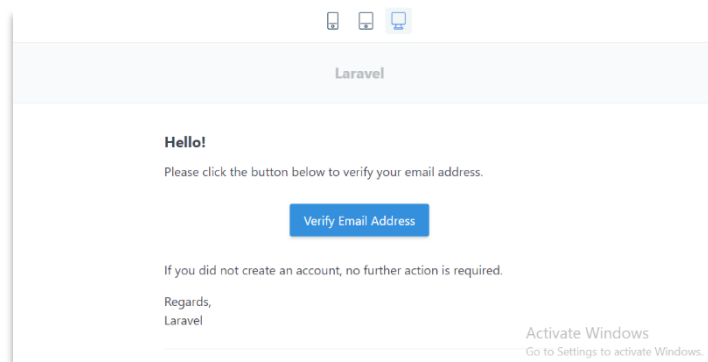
Laravel

Hello!

Please click the button below to verify your email address.

Verify Email Address

If you did not create an account, no further action is required.

Regards,
Laravel

Activate Windows
Go to Settings to activate Windows.